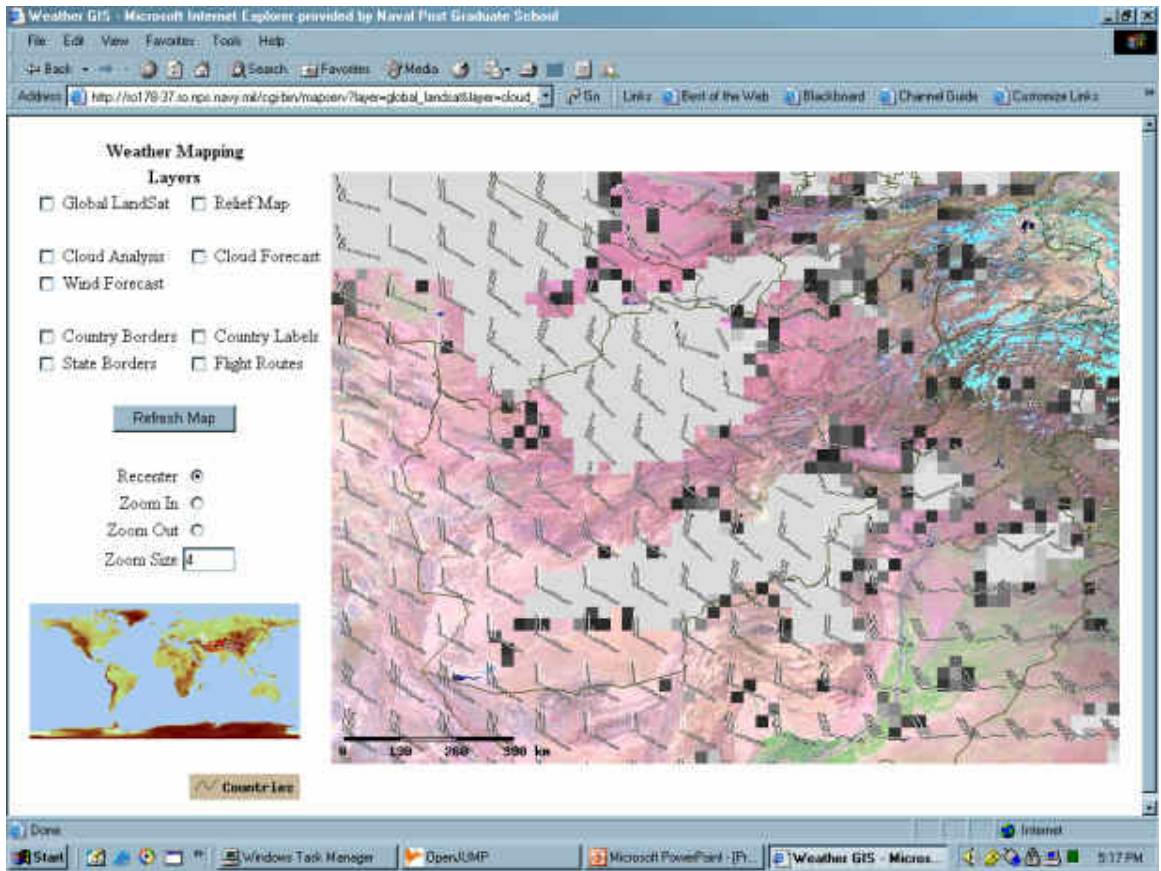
Weather GIS - Microsoft Internet Explorer provided by Naval Post Graduate School

File Edit View Favorites Tools Help

Back Search Favorites Media

Address http://lo178-37.cs.nps.navy.mil/cgi-bin/mapserv?layer=global_landsat&layer=cloud_ Go Links Best of the Web Blackboard Channel Guide Customize Links

Weather Mapping Layers

Global LandSat
Relief Map
Cloud Analysis
Cloud Forecast
Wind Forecast
Country Borders
Country Labels
State Borders
Flight Routes

Refresh Map

Recenter
Zoom In
Zoom Out
Zoom Size 4

0 130 260 390 km

Countries

Done Internet

Start Windows Task Manager OpenJUMP Microsoft PowerPoint - [Pr... Weather GIS - Micros... 5:17 PM